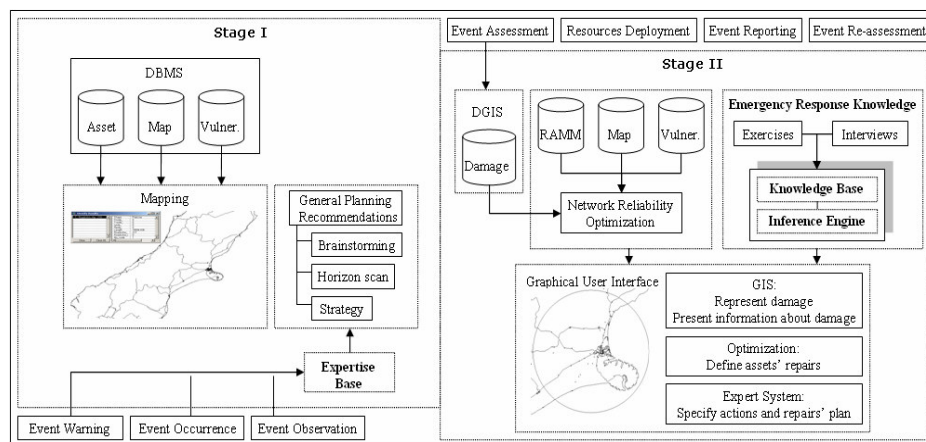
Stage I

DBMS

Asset

Map

Vulner.

Mapping

General Planning Recommendations

Brainstorming

Horizon scan

Strategy

Expertise Base

Event Warning

Event Occurrence

Event Observation

Event Assessment

Resources Deployment

Event Reporting

Event Re-assessment

Stage II

DGIS

Damage

RAMM

Map

Vulner.

Network Reliability Optimization

Emergency Response Knowledge

Exercises

Interviews

Knowledge Base

Inference Engine

Graphical User Interface

GIS: Represent damage Present information about damage

Optimization: Define assets' repairs

Expert System: Specify actions and repairs' plan